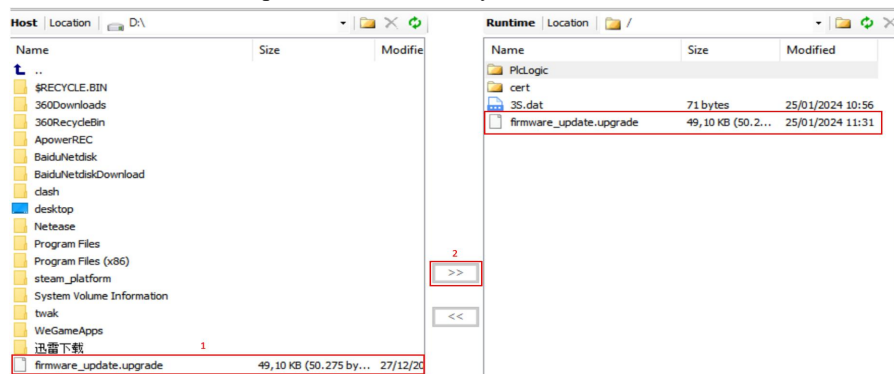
Host | Location | D:\

| Name | Size | Modifie |
|---|---|---|
| .. | | |
| $RECYCLE.BIN | | |
| 360Downloads | | |
| 360RecycleBin | | |
| ApowerREC | | |
| BaiduNetdisk | | |
| BaiduNetdiskDownload | | |
| clash | | |
| desktop | | |
| Netease | | |
| Program Files | | |
| Program Files (x86) | | |
| steam_platform | | |
| System Volume Information | | |
| twak | | |
| WeGameApps | | |
| 迅雷下载 | | |
| firmware_update.upgrade | 49,10 KB (50.275 by... | 27/12/20 |

1

2

>>

<<

Runtime | Location | /

| Name | Size | Modified |
|---|---|---|
| PlcLogic | | |
| cert | | |
| 3S.dat | 71 bytes | 25/01/2024 10:56 |
| firmware_update.upgrade | 49,10 KB (50.2... | 25/01/2024 11:31 |